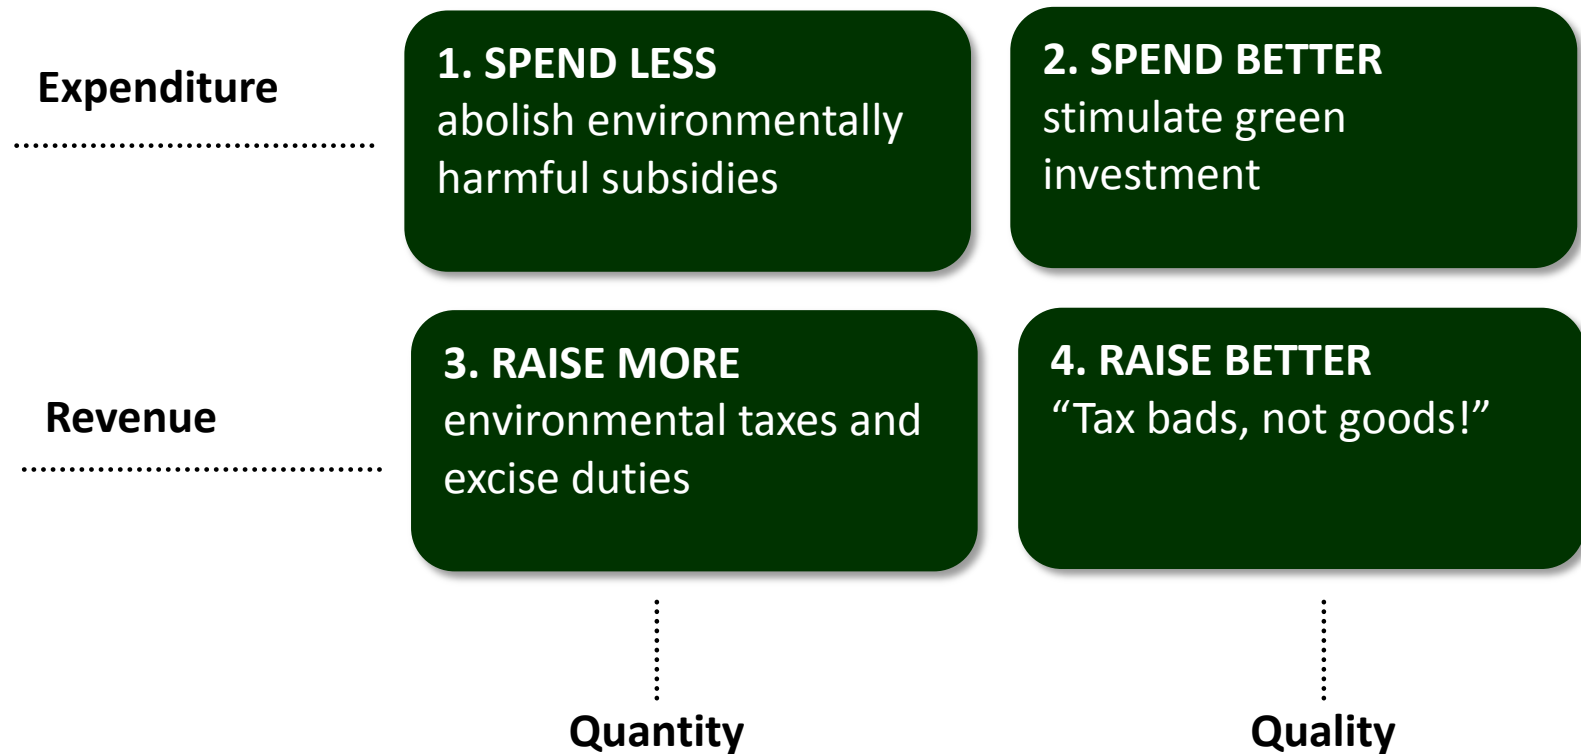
Expenditure

1. SPEND LESS
abolish environmentally harmful subsidies

2. SPEND BETTER
stimulate green investment

Revenue

3. RAISE MORE
environmental taxes and excise duties

4. RAISE BETTER
“Tax bads, not goods!”

Quantity

Quality